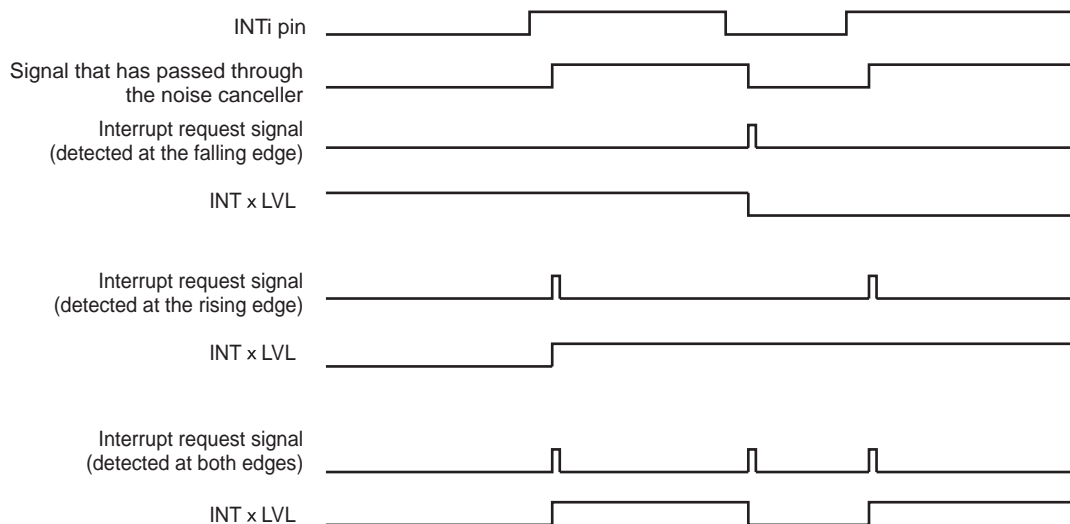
INTi pin

Signal that has passed through the noise canceller

Interrupt request signal (detected at the falling edge)

INT x LVL

Interrupt request signal (detected at the rising edge)

INT x LVL

Interrupt request signal (detected at both edges)

INT x LVL